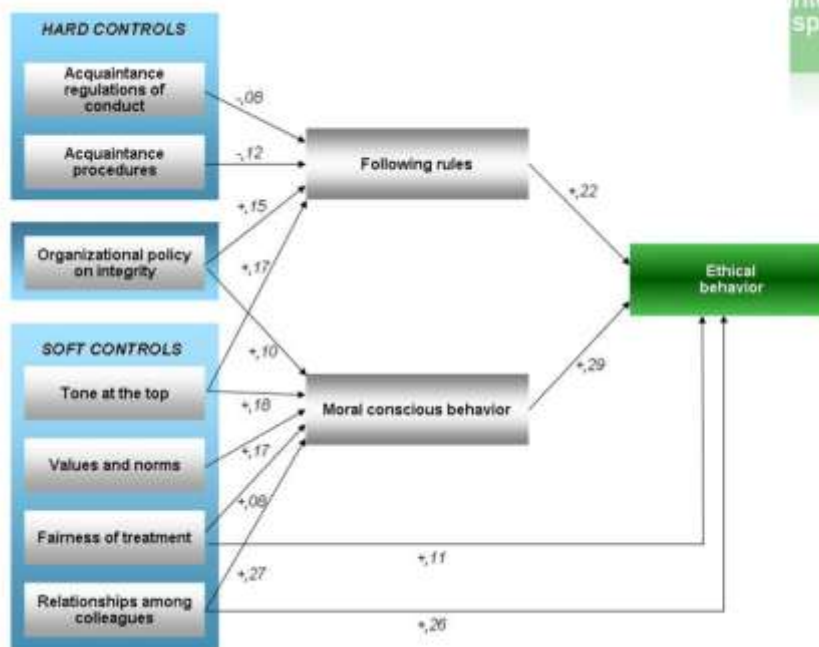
HARD CONTROLS

Acquaintance regulations of conduct

Acquaintance procedures

Organizational policy on integrity

SOFT CONTROLS

Tone at the top

Values and norms

Fairness of treatment

Relationships among colleagues

-,08

-,12

+,15

+,17

+,10

+,18

+,17

+,08

+,27

Following rules

Moral conscious behavior

+,22

+,29

+,11

+,26

Ethical behavior

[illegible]
sp